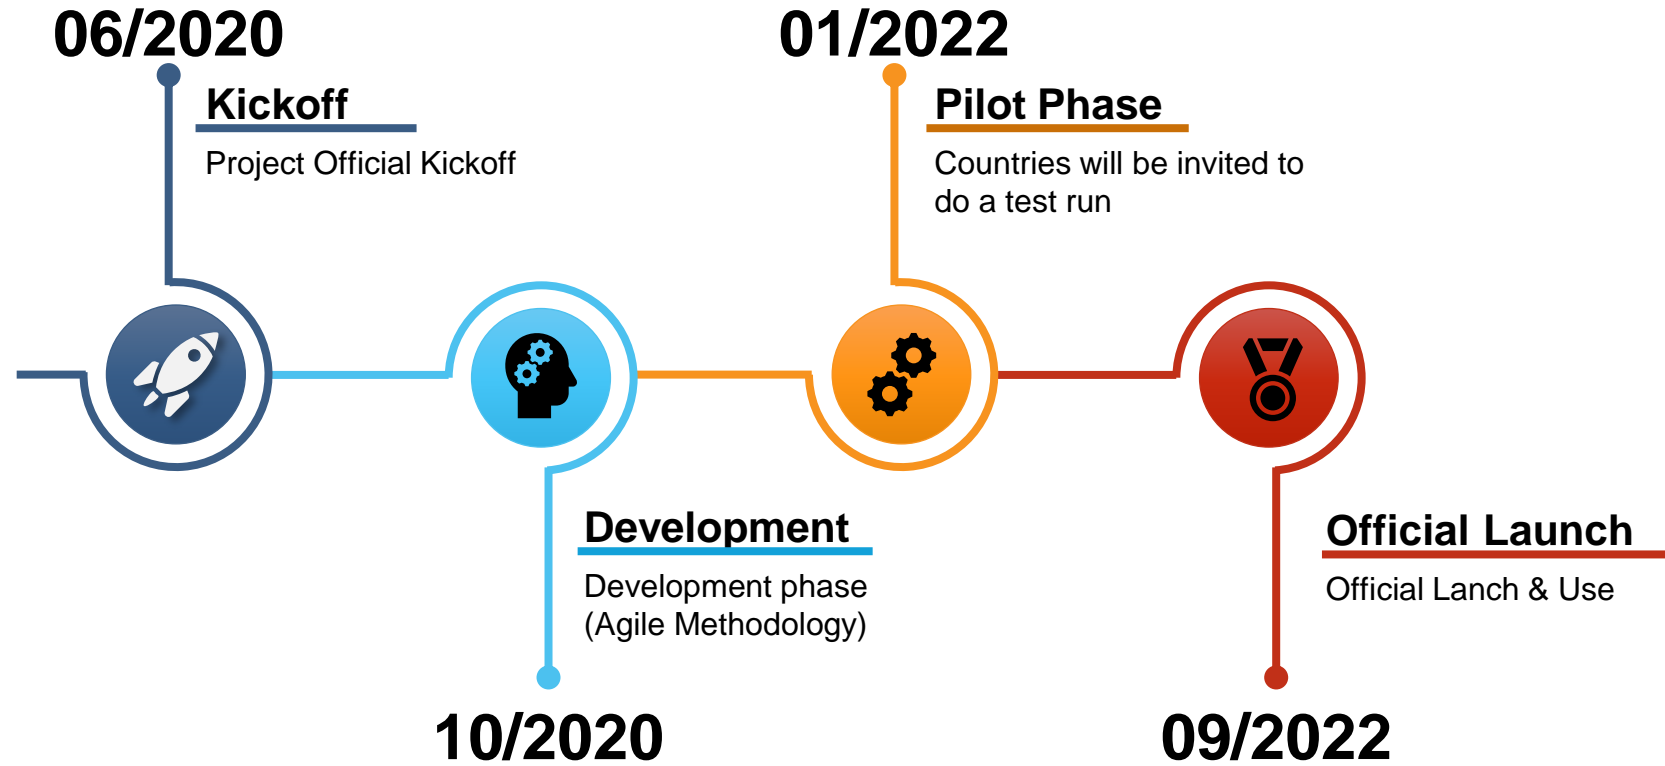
06/2020

Kickoff

Project Official Kickoff

01/2022

Pilot Phase

Countries will be invited to do a test run

Development

Development phase (Agile Methodology)

10/2020

Official Launch

Official Lanch & Use

09/2022